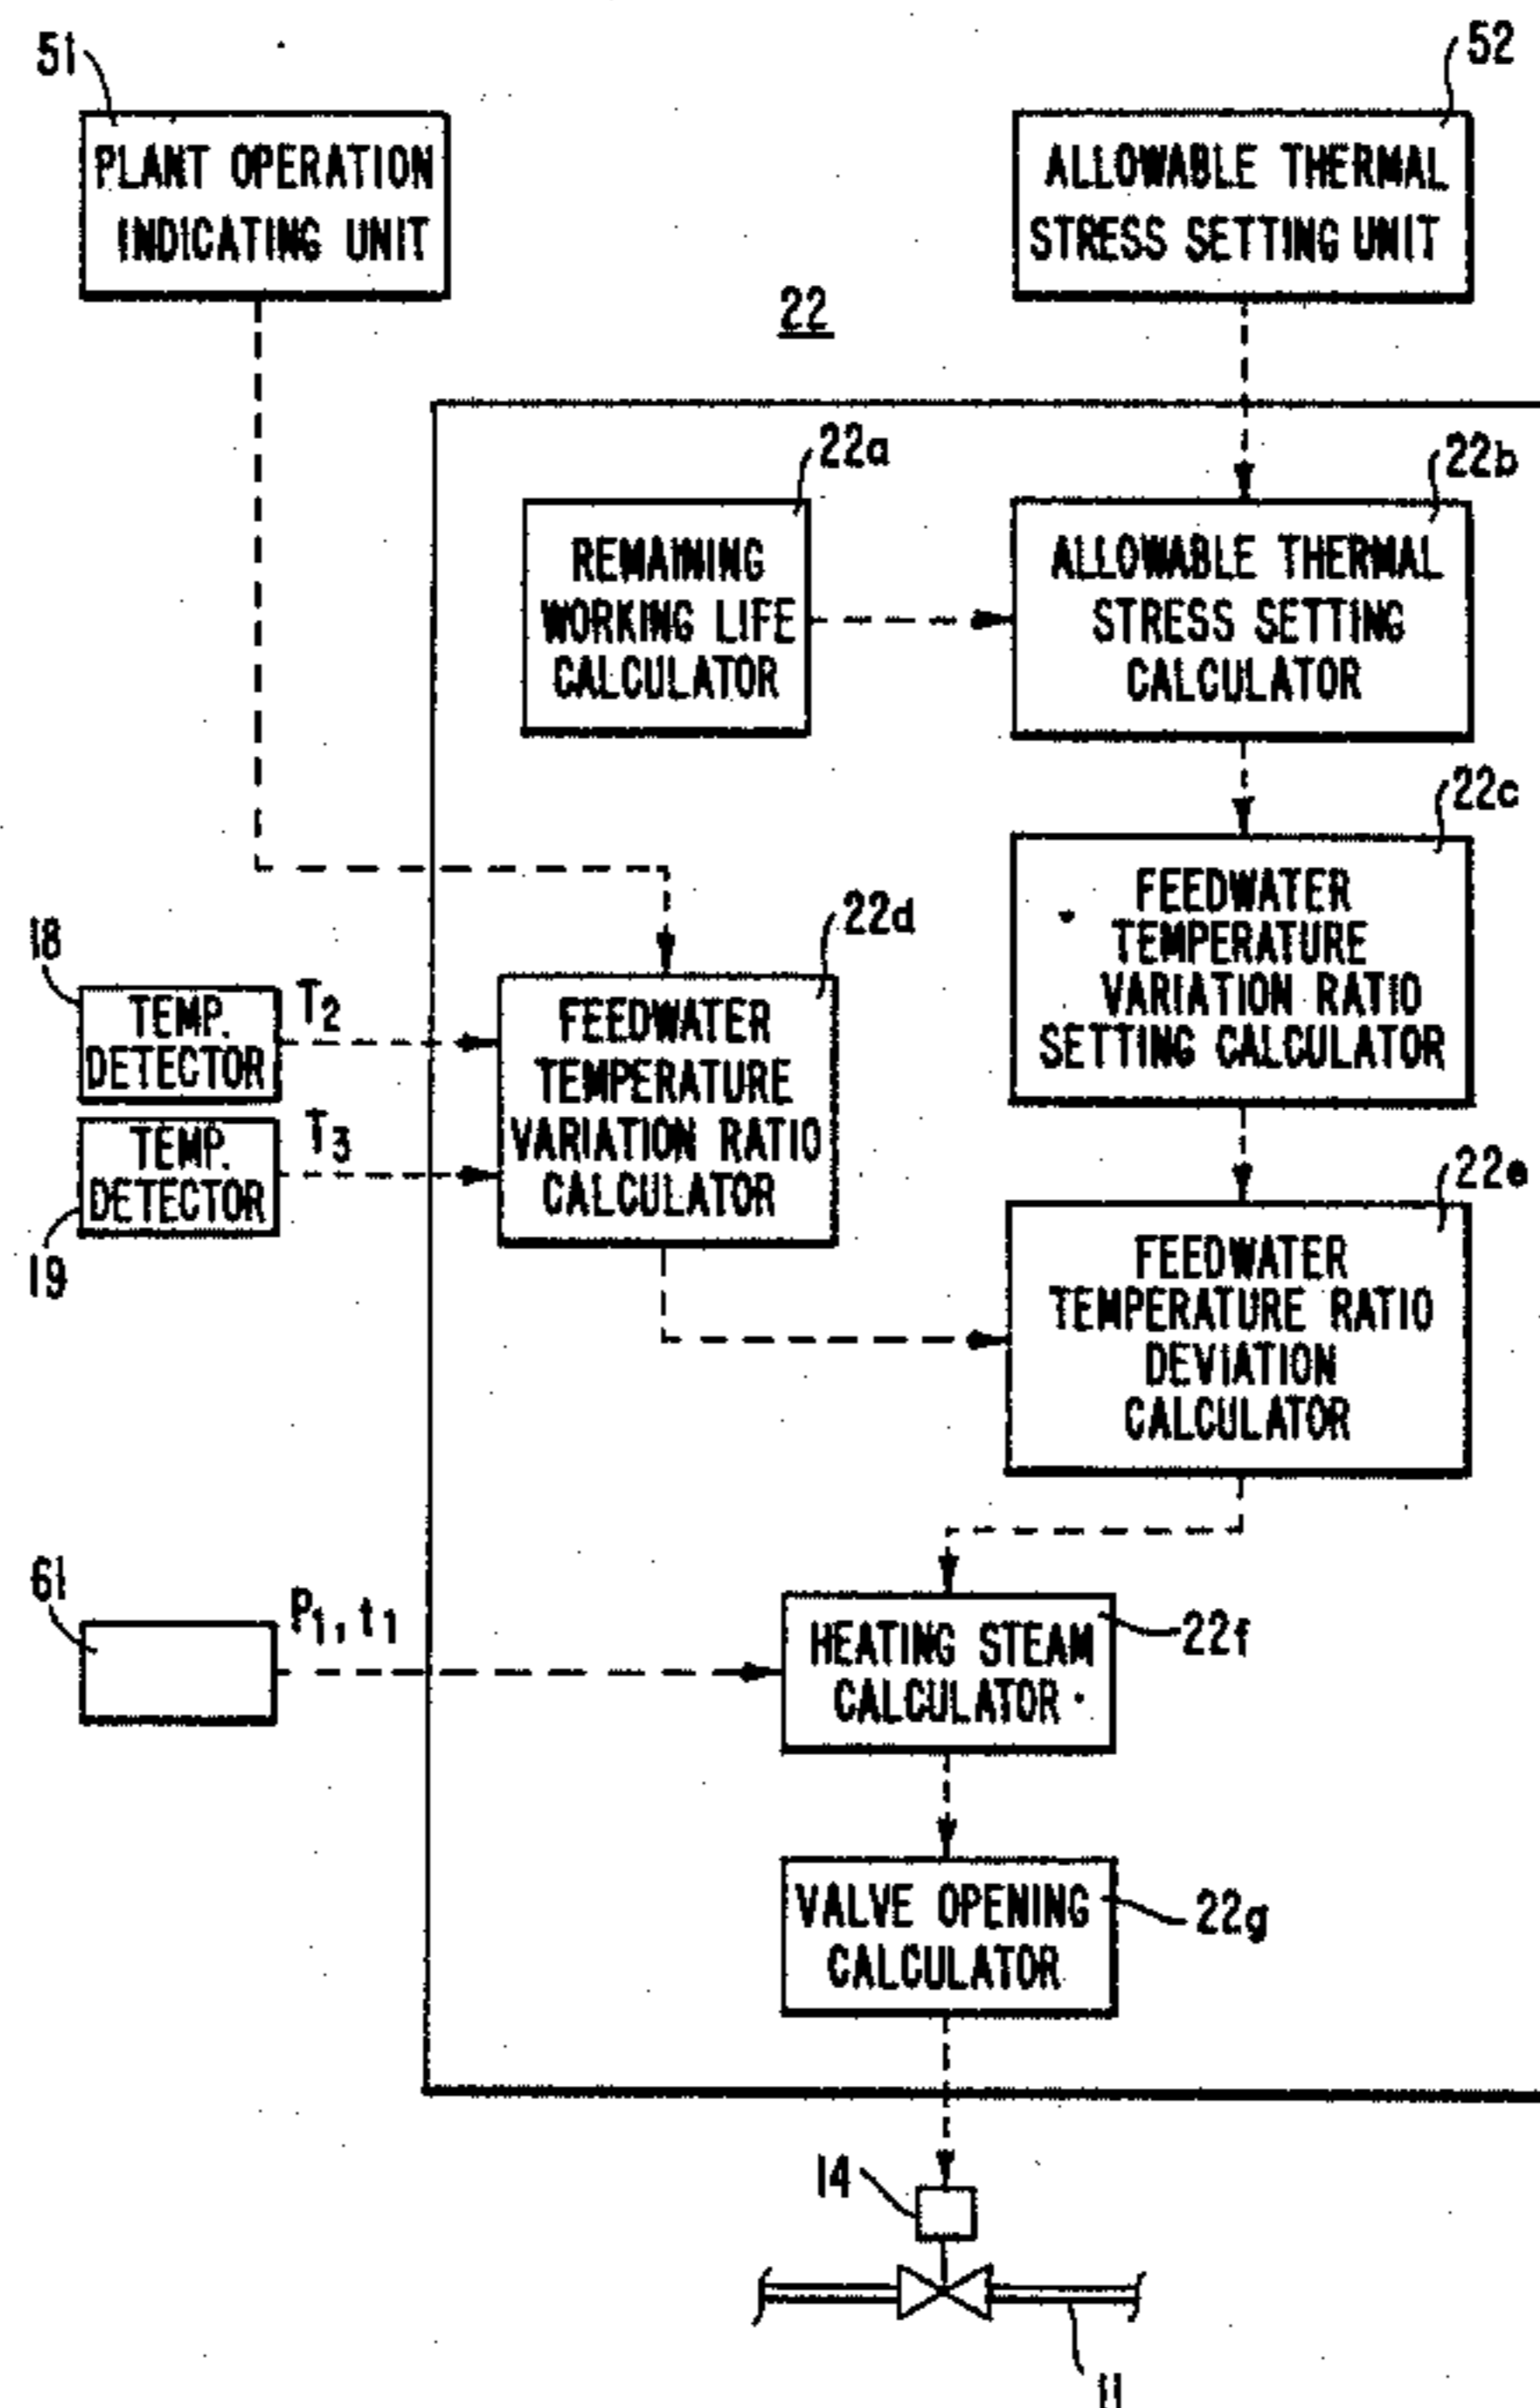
51
PLANT OPERATION INDICATING UNIT

52
ALLOWABLE THERMAL STRESS SETTING UNIT

22

22a
REMAINING WORKING LIFE CALCULATOR

22b
ALLOWABLE THERMAL STRESS SETTING CALCULATOR

22c
FEEDWATER TEMPERATURE VARIATION RATIO SETTING CALCULATOR

22d
FEEDWATER TEMPERATURE VARIATION RATIO CALCULATOR

18
TEMP. DETECTOR
$T_2$

TEMP. DETECTOR
$T_3$
19

22e
FEEDWATER TEMPERATURE RATIO DEVIATION CALCULATOR

61
$P_1, t_1$

HEATING STEAM CALCULATOR
22f

VALVE OPENING CALCULATOR
22g

14

11